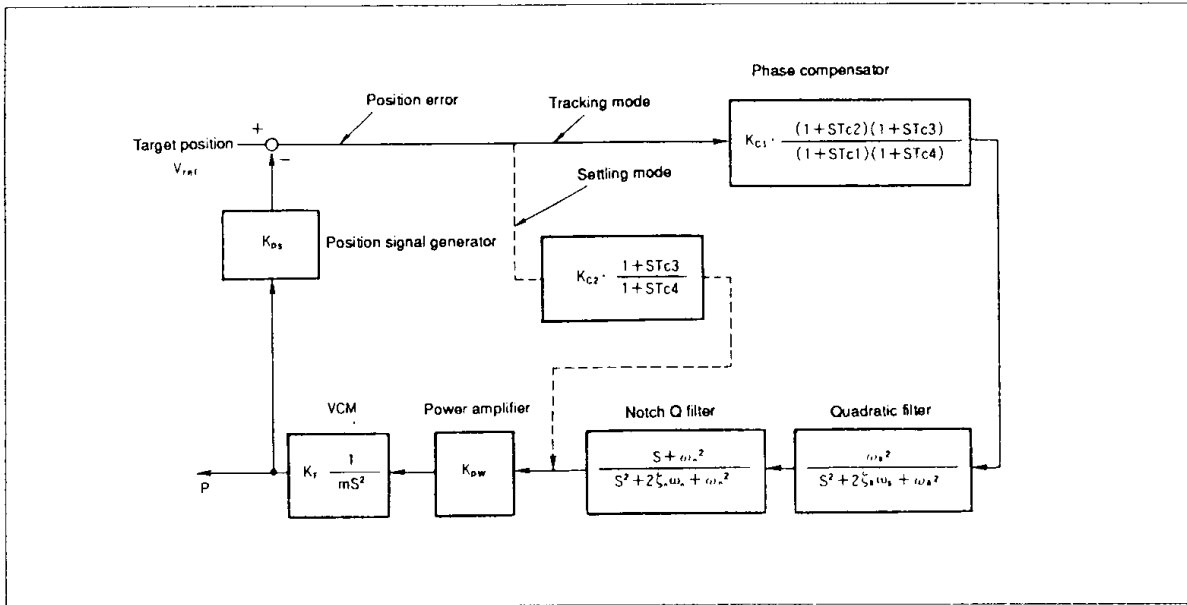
Phase compensator

Position error

Tracking mode

Target position

$V_{ref}$

+

−

$K_{C1} \cdot \frac{(1+STc2)(1+STc3)}{(1+STc1)(1+STc4)}$

Settling mode

$K_{ps}$

Position signal generator

$K_{C2} \cdot \frac{1+STc3}{1+STc4}$

VCM

Power amplifier

Notch Q filter

Quadratic filter

P

$K_f \quad \frac{1}{mS^2}$

$K_{pw}$

$\frac{S+\omega_n^2}{S^2+2\zeta_n\omega_n+\omega_n^2}$

$\frac{\omega_a^2}{S^2+2\zeta_a\omega_a+\omega_a^2}$